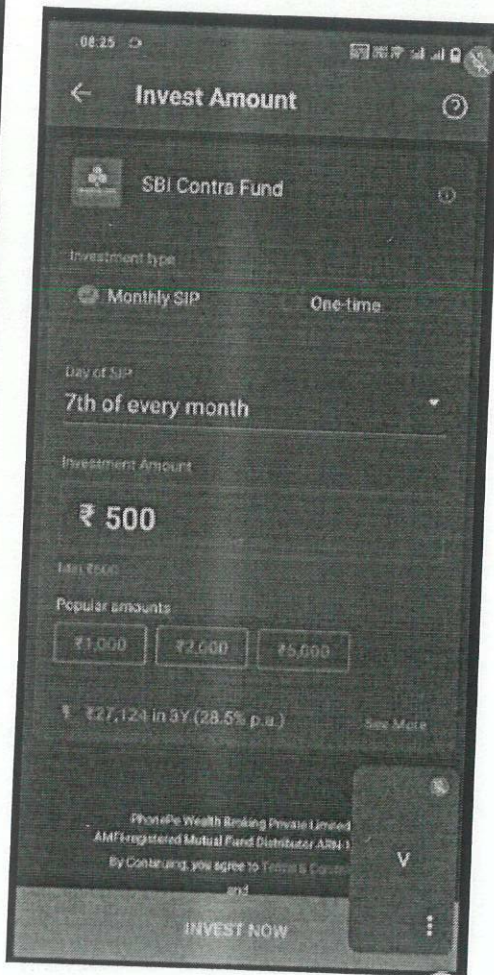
08:25

Invest Amount

SBI Contra Fund

Investment type

Monthly SIP

One-time

Day of SIP

7th of every month

Investment Amount

₹ 500

Min ₹500

Popular amounts

₹1,000

₹2,000

₹5,000

₹27,124 in 3Y (28.5% p.a.)

See More

PhonePe Wealth Broking Private Limited
AMFI-registered Mutual Fund Distributor ARN-1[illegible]

By Continuing, you agree to Terms & Cond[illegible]
and

V

INVEST NOW